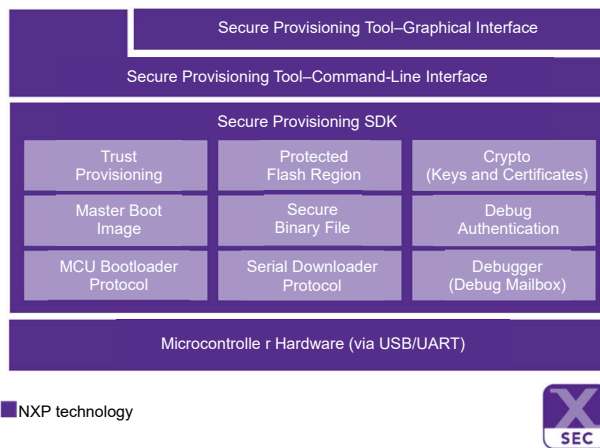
Secure Provisioning Tool–Graphical Interface

Secure Provisioning Tool–Command-Line Interface

Secure Provisioning SDK

| Trust Provisioning | Protected Flash Region | Crypto (Keys and Certificates) |
|---|---|---|
| Master Boot Image | Secure Binary File | Debug Authentication |
| MCU Bootloader Protocol | Serial Downloader Protocol | Debugger (Debug Mailbox) |

Microcontrolle r Hardware (via USB/UART)

NXP technology

X SEC